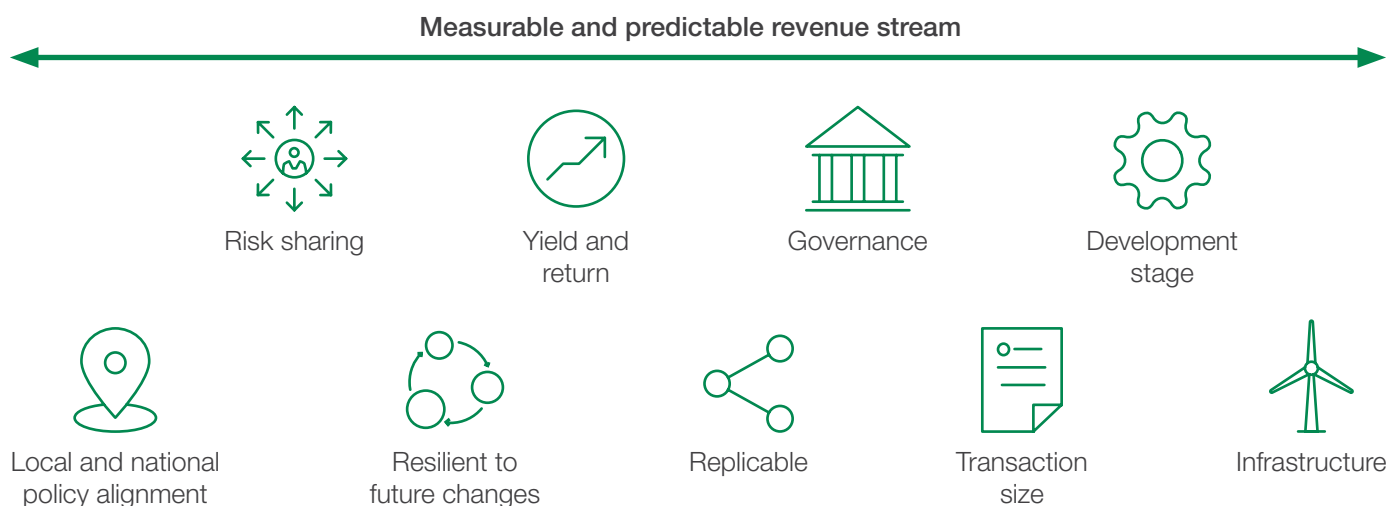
Measurable and predictable revenue stream

Risk sharing

Yield and return

Governance

Development stage

Local and national policy alignment

Resilient to future changes

Replicable

Transaction size

Infrastructure